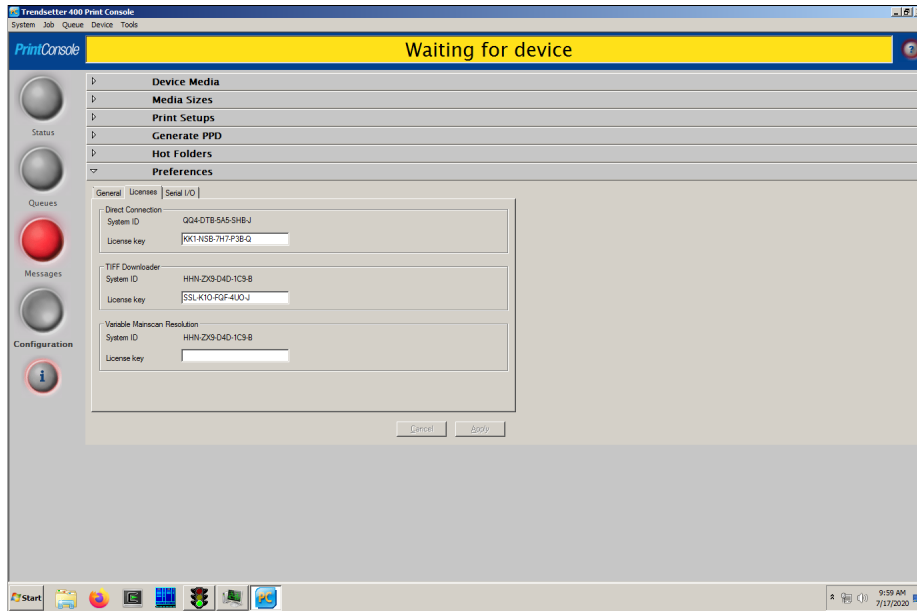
Trendsetter 400 Print Console
System Job Queue Device Tools

PrintConsole
Waiting for device

Status
Queues
Messages
Configuration

Device Media
Media Sizes
Print Setups
Generate PPD
Hot Folders
Preferences

General | Licenses | Serial I/O

Direct Connection
System ID QQ4-DTB-5A5-SHB-J
License key KK1-NSB-7H7-P3B-Q

TIFF Downloader
System ID HHN-ZX9-D4D-1C9-B
License key SSL-K1O-FQF-4UO-J

Variable Mainscan Resolution
System ID HHN-ZX9-D4D-1C9-B
License key

Cancel Apply

Start
PC
9:59 AM
7/17/2020